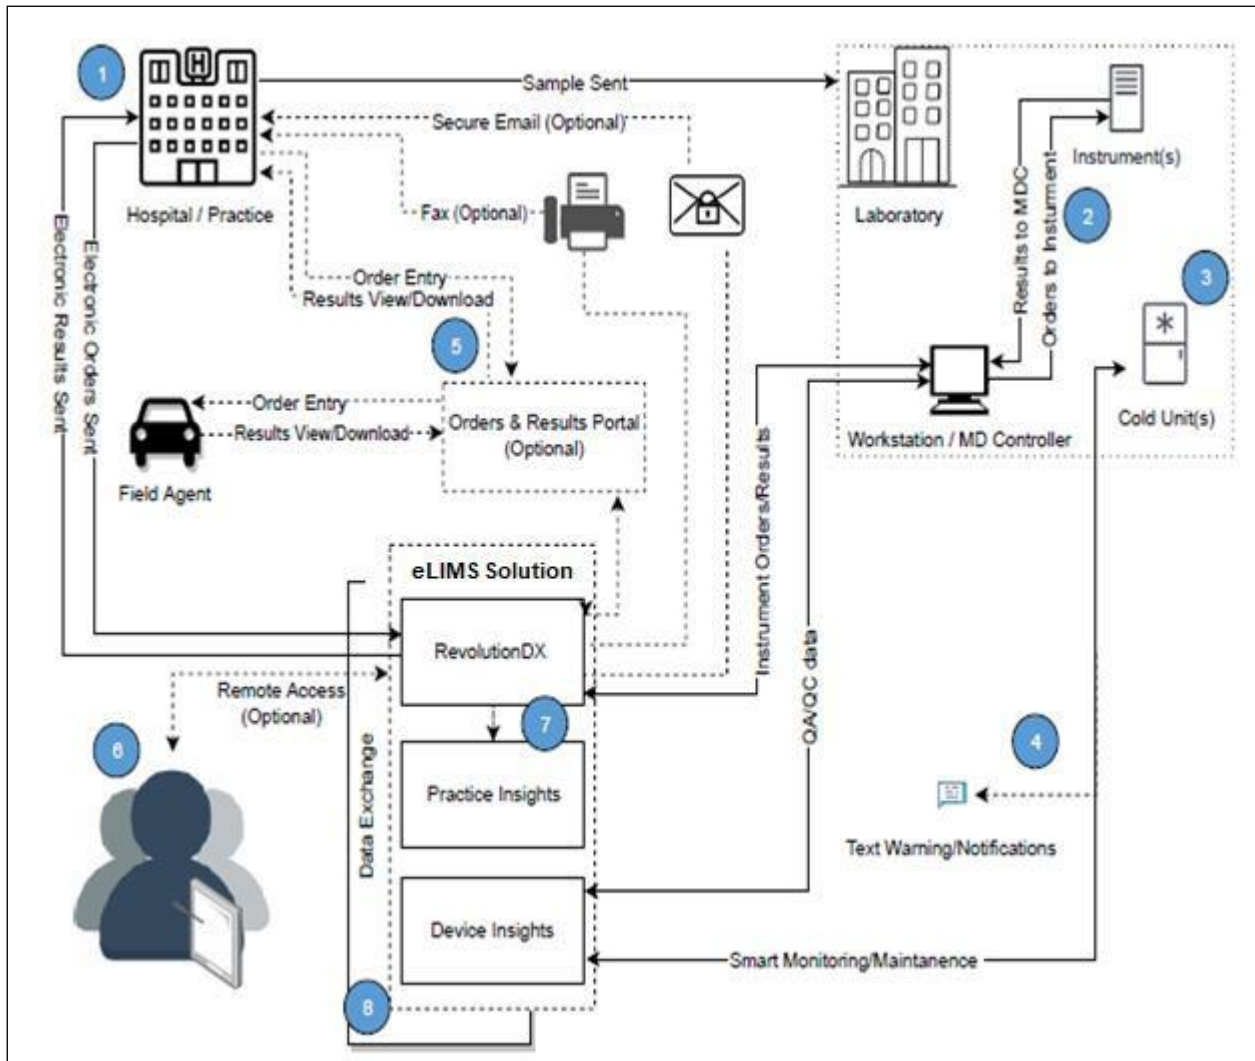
1

Hospital / Practice

Sample Sent

Secure Email (Optional)

Fax (Optional)

Laboratory

Instrument(s)

Results to MDC

Orders to Instrument

2

3

Cold Unit(s)

Workstation / MD Controller

Electronic Results Sent

Electronic Orders Sent

Order Entry

Results View/Download

5

Order Entry

Results View/Download

Orders & Results Portal (Optional)

Field Agent

Instrument Orders/Results

eLIMS Solution

RevolutionDX

Remote Access (Optional)

6

7

Practice Insights

Data Exchange

QA/QC data

4

Text Warning/Notifications

Device Insights

Smart Monitoring/Maintanence

8